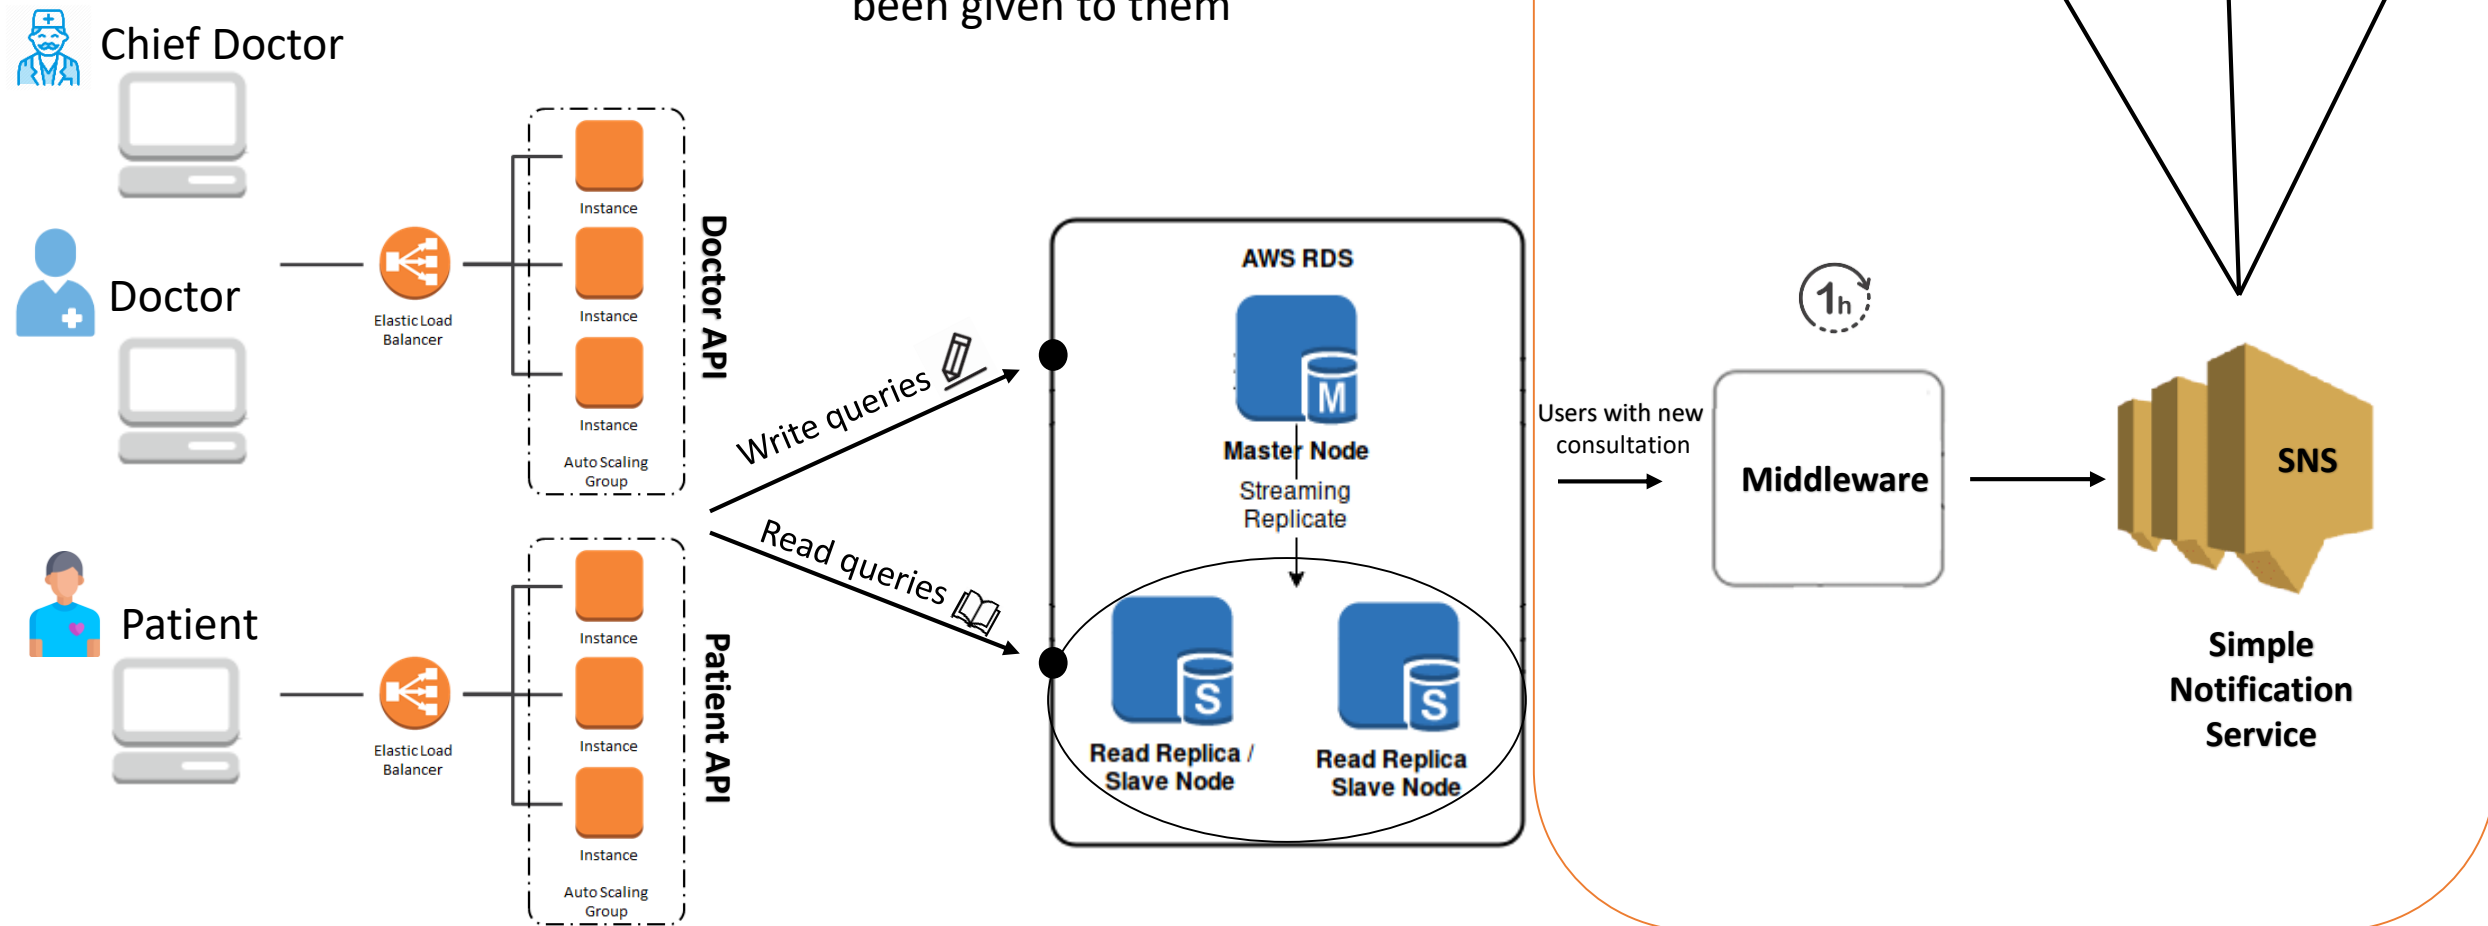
been given to them

Chief Doctor

Doctor

Patient

Elastic Load Balancer

Instance

Instance

Instance

Auto Scaling Group

Doctor API

Elastic Load Balancer

Instance

Instance

Instance

Auto Scaling Group

Patient API

Write queries

Read queries

AWS RDS

M

Master Node

Streaming Replicate

S

Read Replica / Slave Node

S

Read Replica Slave Node

Users with new consultation

1h

Middleware

SNS

Simple Notification Service